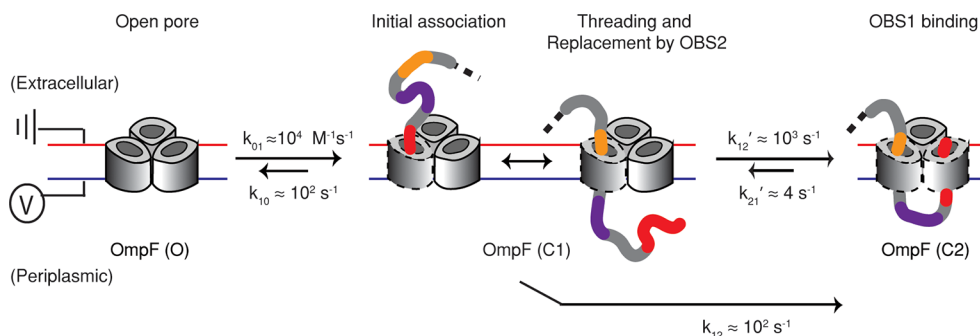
Open pore

Initial association

Threading and Replacement by OBS2

OBS1 binding

(Extracellular)

V

$k_{01} \approx 10^4$ $M^{-1}s^{-1}$

$k_{10} \approx 10^2$ $s^{-1}$

$k_{12}' \approx 10^3$ $s^{-1}$

$k_{21}' \approx 4$ $s^{-1}$

OmpF (O)

OmpF (C1)

OmpF (C2)

(Periplasmic)

$k_{12} \approx 10^2$ $s^{-1}$